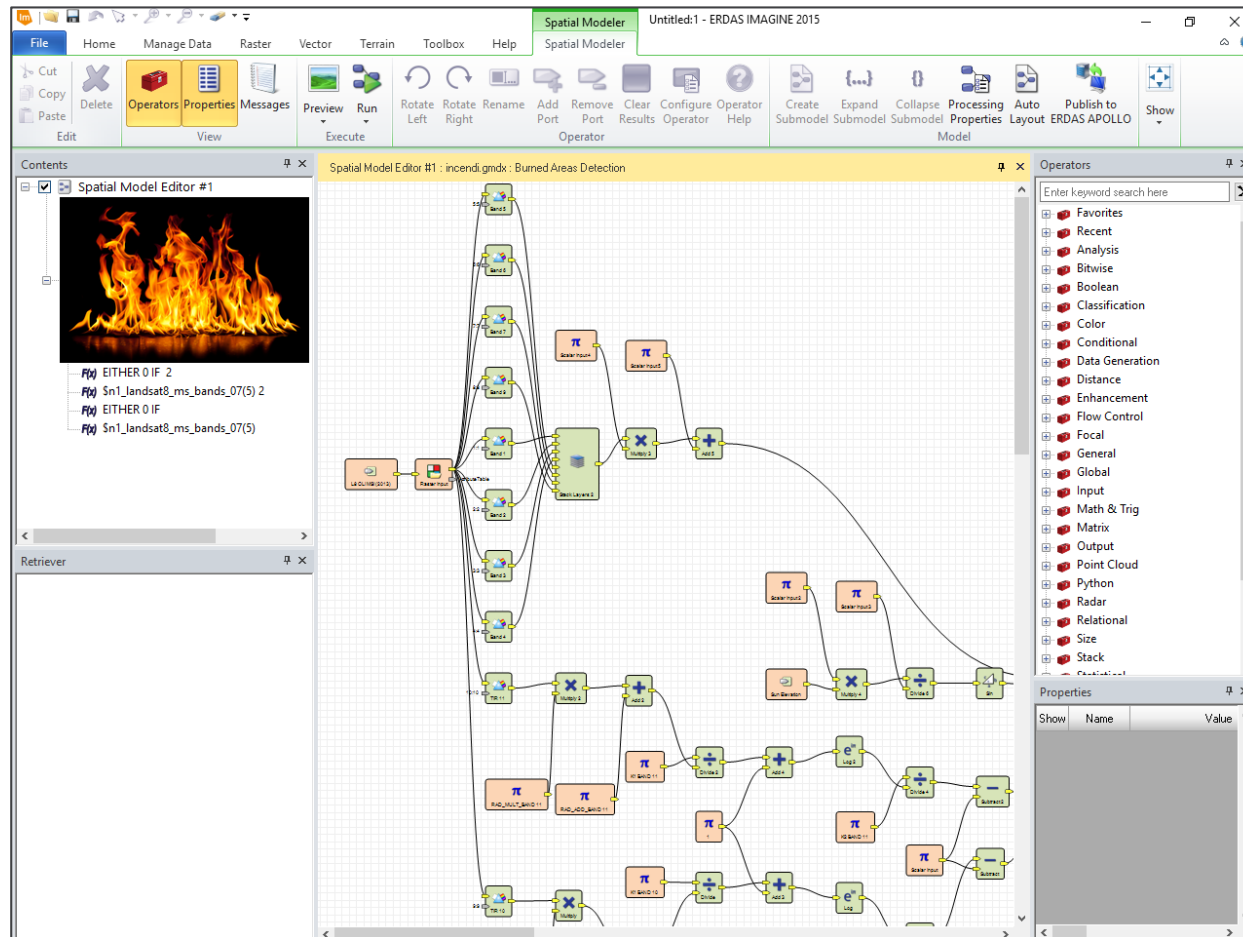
Spatial Modeler Untitled:1 - ERDAS IMAGINE 2015

File Home Manage Data Raster Vector Terrain Toolbox Help Spatial Modeler

Cut Copy Paste Edit
Delete
Operators Properties Messages View
Preview Run Execute
Rotate Left Rotate Right Rename Add Port Remove Port Clear Results Configure Operator Operator Help Operator
Create Submodel Expand Submodel Collapse Submodel Processing Properties Auto Layout Publish to ERDAS APOLLO Model
Show

Contents
Spatial Model Editor #1
F(x) EITHER 0 IF 2
F(x) $n1_landsat8_ms_bands_07(5) 2
F(x) EITHER 0 IF
F(x) $n1_landsat8_ms_bands_07(5)

Retriever

Spatial Model Editor #1 : incendi.gmdx : Burned Areas Detection

Operators
Enter keyword search here
Favorites
Recent
Analysis
Bitwise
Boolean
Classification
Color
Conditional
Data Generation
Distance
Enhancement
Flow Control
Focal
General
Global
Input
Math & Trig
Matrix
Output
Point Cloud
Python
Radar
Relational
Size
Stack

Properties
Show Name Value